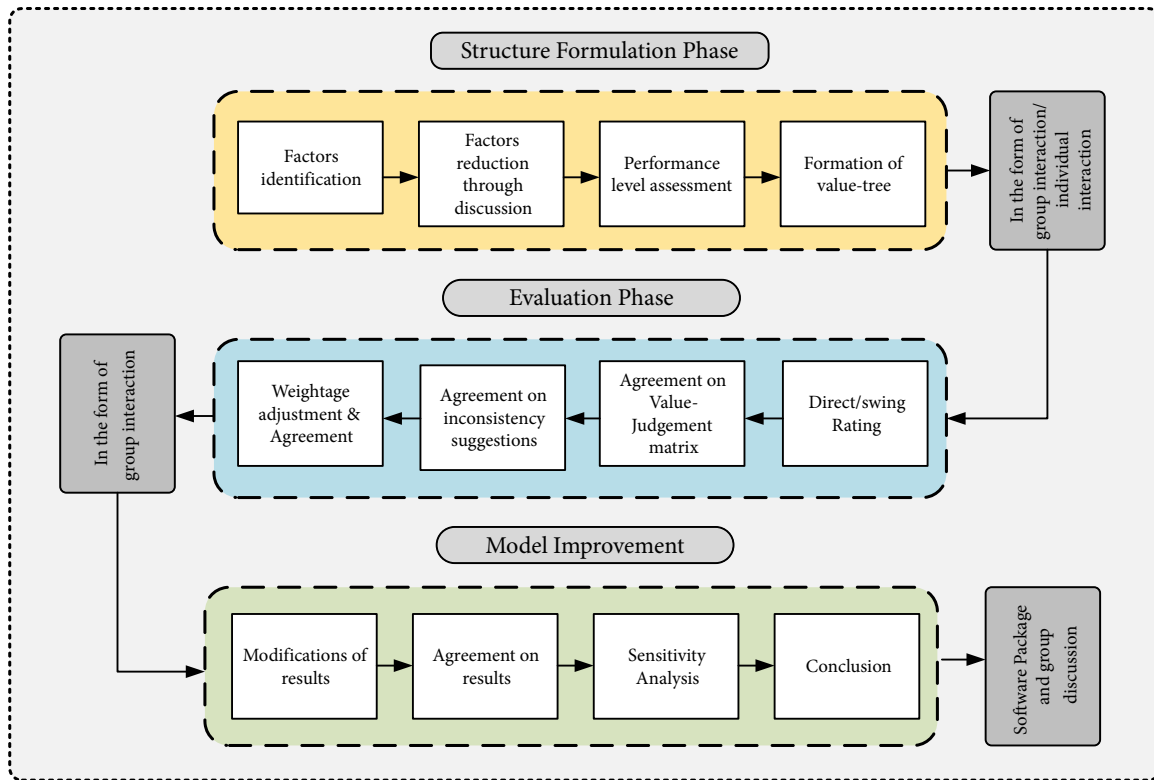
Structure Formulation Phase

Factors identification

Factors reduction through discussion

Performance level assessment

Formation of value-tree

In the form of group interaction/ individual interaction

Evaluation Phase

Direct/swing Rating

Agreement on Value-Judgement matrix

Agreement on inconsistency suggestions

Weightage adjustment & Agreement

In the form of group interaction

Model Improvement

Modifications of results

Agreement on results

Sensitivity Analysis

Conclusion

Software Package and group discussion